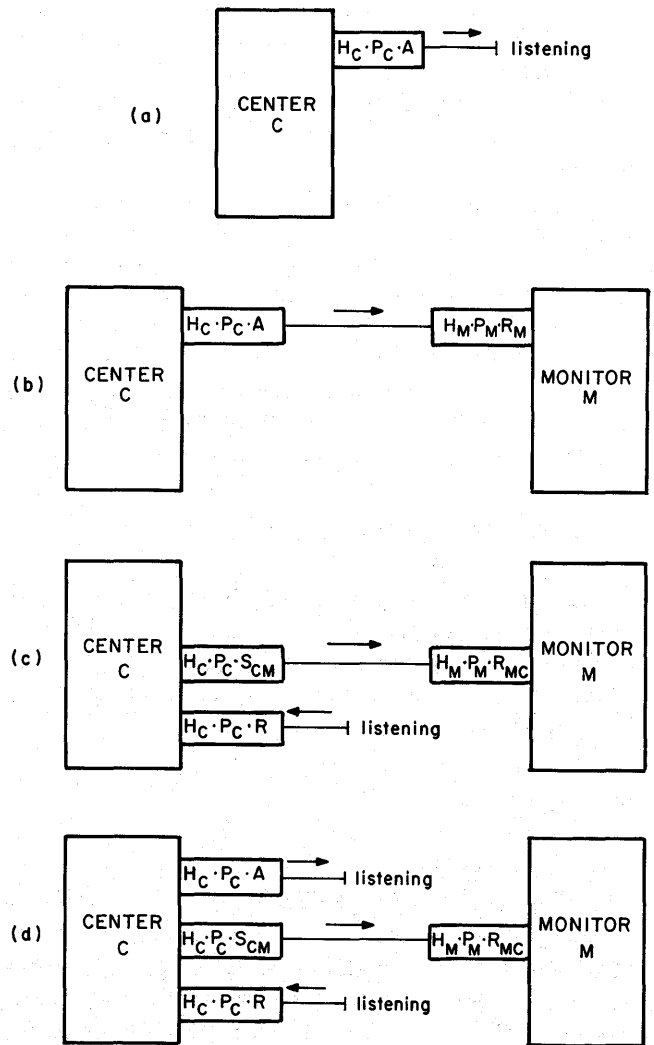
(a)

CENTER C

$H_C \cdot P_C \cdot A$

listening

(b)

CENTER C

$H_C \cdot P_C \cdot A$

$H_M \cdot P_M \cdot R_M$

MONITOR M

(c)

CENTER C

$H_C \cdot P_C \cdot S_{CM}$

$H_C \cdot P_C \cdot R$

listening

$H_M \cdot P_M \cdot R_{MC}$

MONITOR M

(d)

CENTER C

$H_C \cdot P_C \cdot A$

listening

$H_C \cdot P_C \cdot S_{CM}$

$H_C \cdot P_C \cdot R$

listening

$H_M \cdot P_M \cdot R_{MC}$

MONITOR M